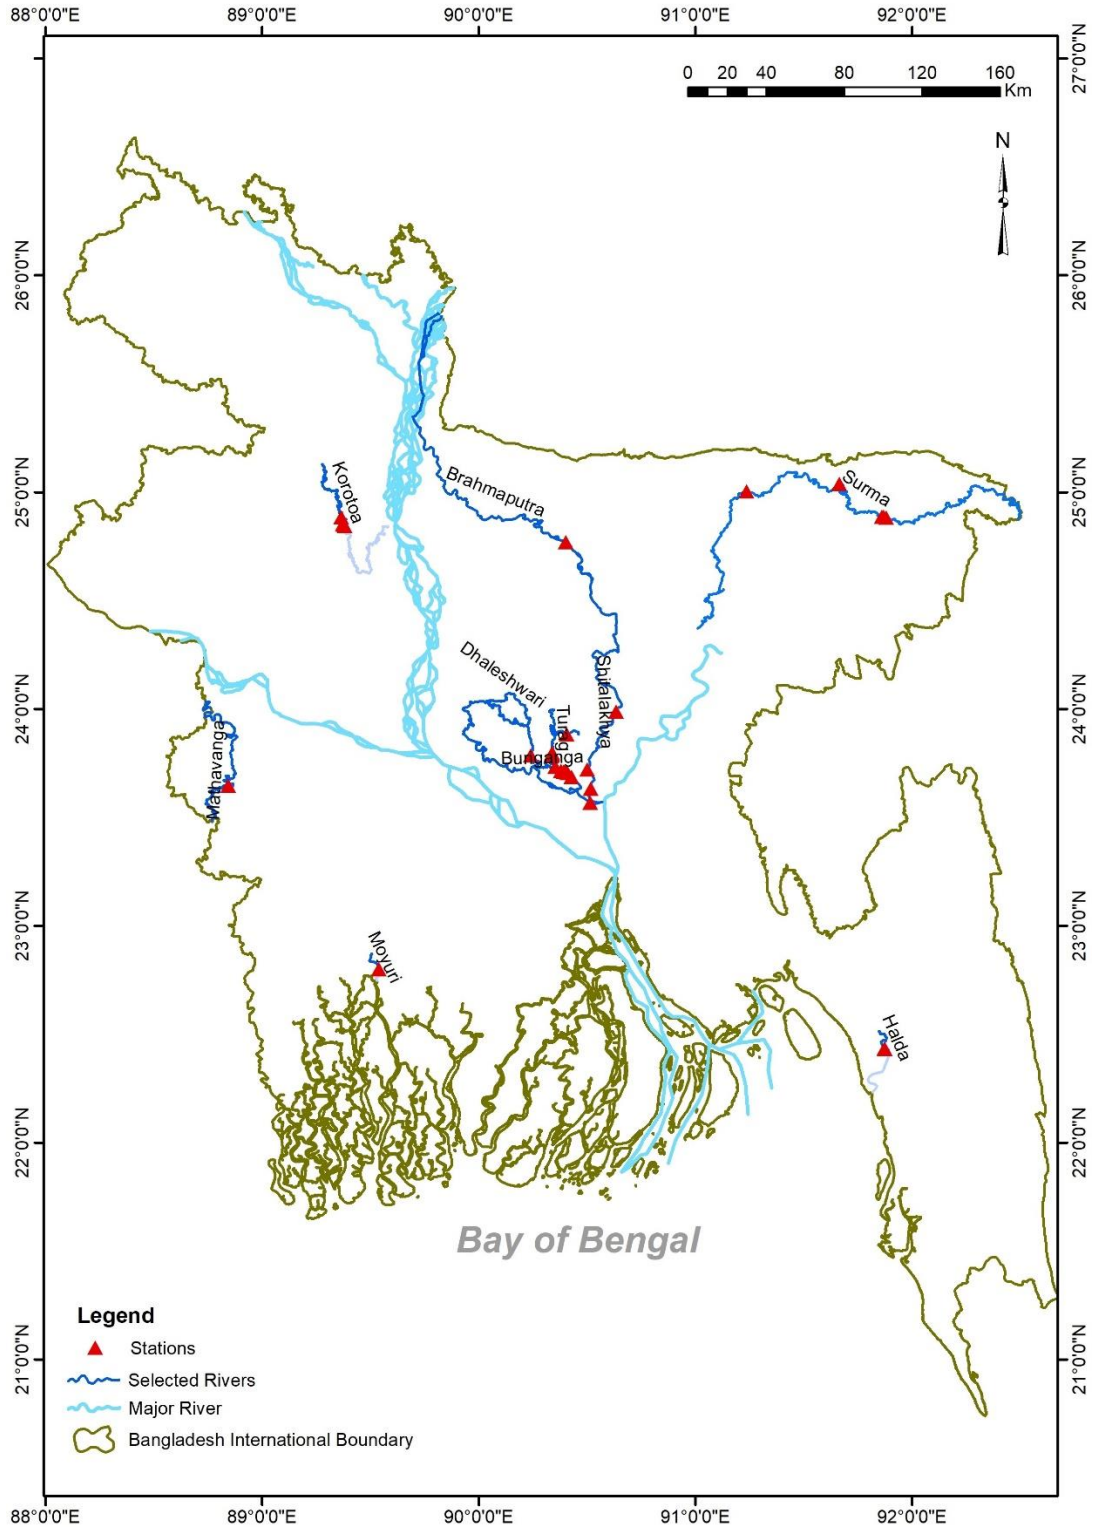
88°0'0"E 89°0'0"E 90°0'0"E 91°0'0"E 92°0'0"E

0 20 40 80 120 160 Km

N

27°0'0"N
26°0'0"N
25°0'0"N
24°0'0"N
23°0'0"N
22°0'0"N
21°0'0"N

Korotoa
Brahmaputra
Surma
Dhaleshwari
Shitalakhya
Turag
Buriganga
Mathavanga
Moyuri
Halda

Bay of Bengal

Legend
Stations
Selected Rivers
Major River
Bangladesh International Boundary

88°0'0"E 89°0'0"E 90°0'0"E 91°0'0"E 92°0'0"E